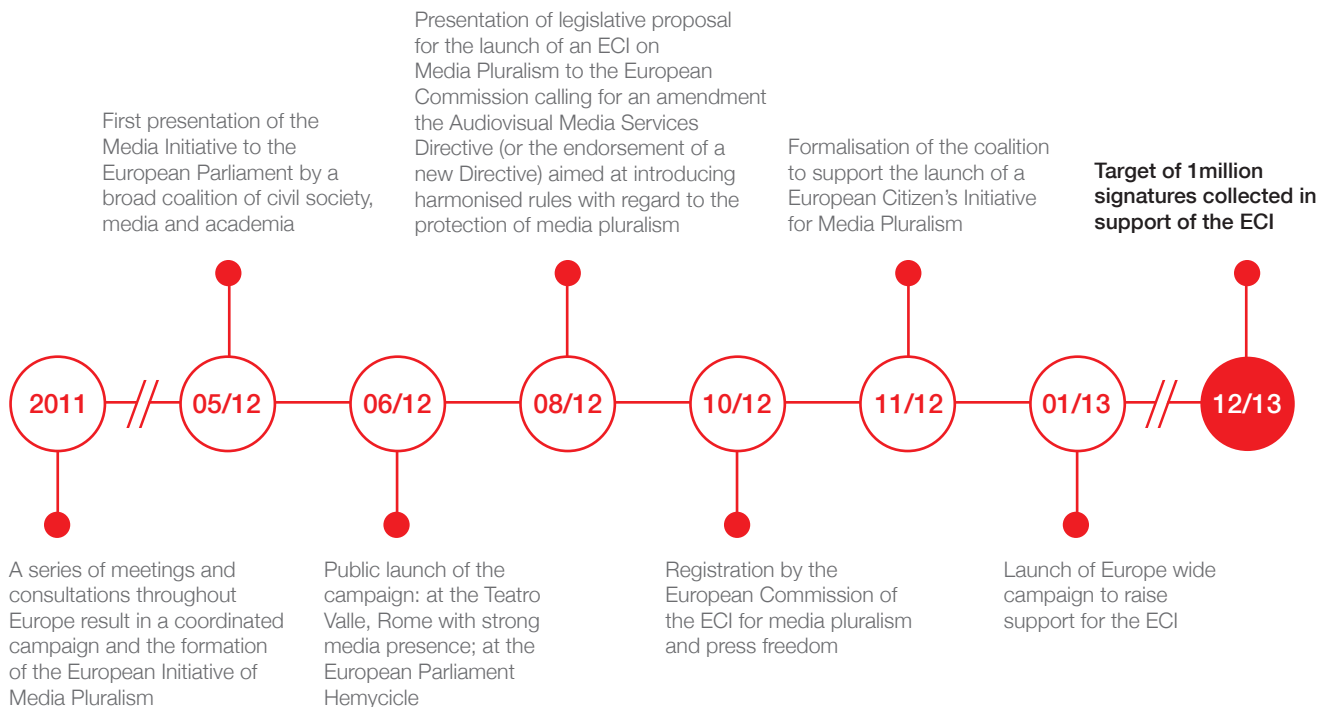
First presentation of the Media Initiative to the European Parliament by a broad coalition of civil society, media and academia

Presentation of legislative proposal for the launch of an ECI on Media Pluralism to the European Commission calling for an amendment the Audiovisual Media Services Directive (or the endorsement of a new Directive) aimed at introducing harmonised rules with regard to the protection of media pluralism

Formalisation of the coalition to support the launch of a European Citizen's Initiative for Media Pluralism

Target of 1million signatures collected in support of the ECI

2011

05/12

06/12

08/12

10/12

11/12

01/13

12/13

A series of meetings and consultations throughout Europe result in a coordinated campaign and the formation of the European Initiative of Media Pluralism

Public launch of the campaign: at the Teatro Valle, Rome with strong media presence; at the European Parliament Hemycicle

Registration by the European Commission of the ECI for media pluralism and press freedom

Launch of Europe wide campaign to raise support for the ECI